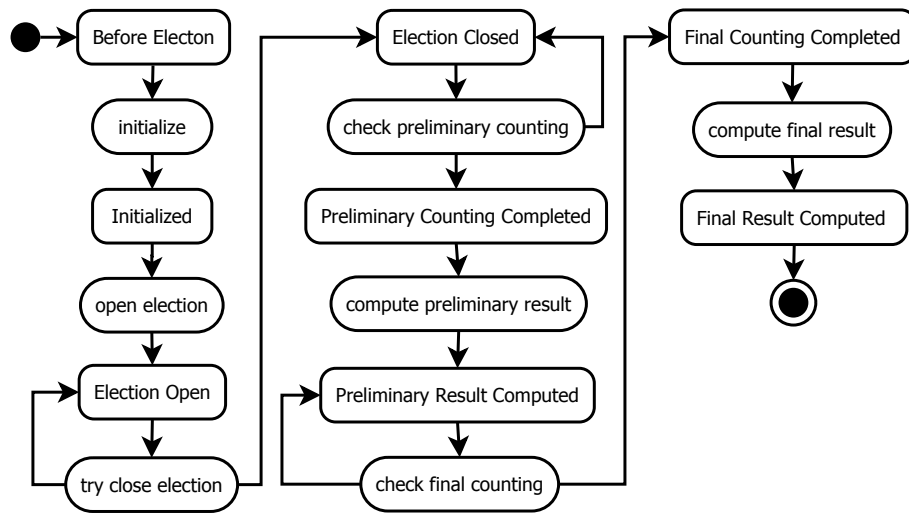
Before Electon

initialize

Initialized

open election

Election Open

try close election

Election Closed

check preliminary counting

Preliminary Counting Completed

compute preliminary result

Preliminary Result Computed

check final counting

Final Counting Completed

compute final result

Final Result Computed